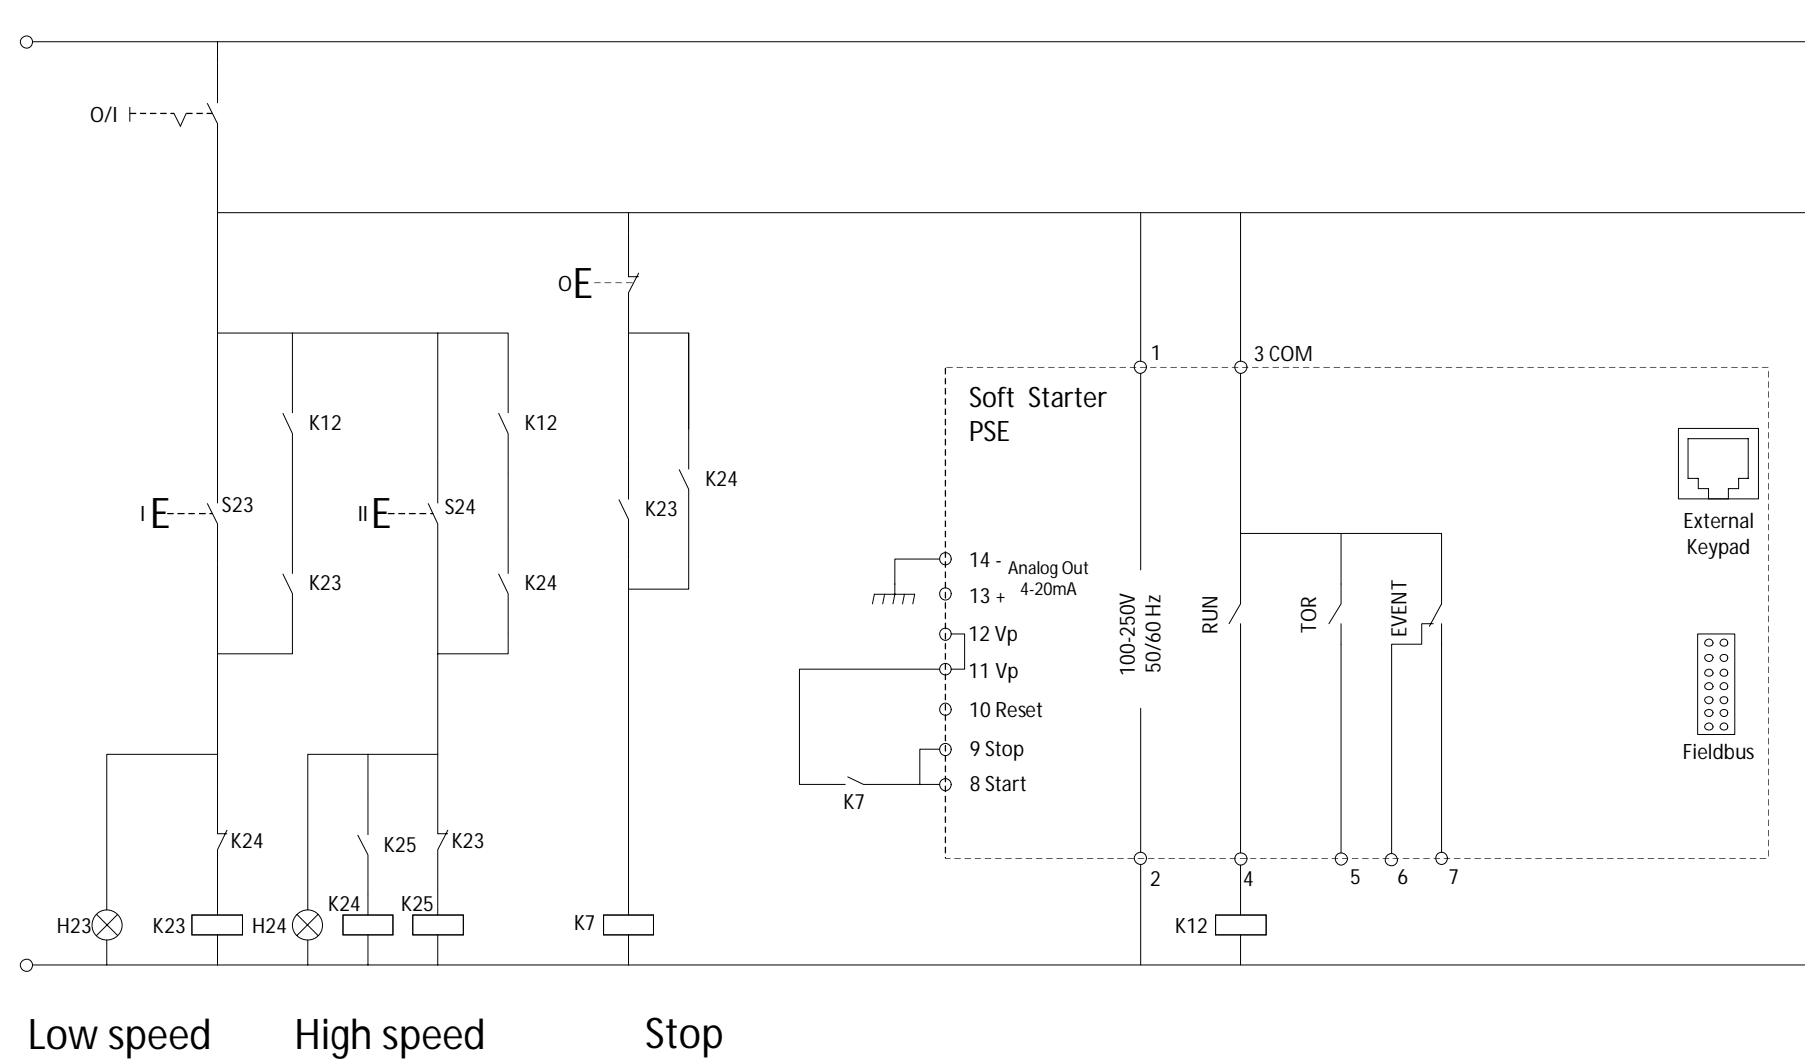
O/I

O

K12

I S23

K23

K12

II S24

K24

K23

K24

1

3 COM

Soft Starter PSE

14 - Analog Out 4-20mA

13 +

12 Vp

11 Vp

10 Reset

9 Stop

8 Start

K7

100-250V 50/60 Hz

RUN

TOR

EVENT

External Keypad

Fieldbus

K24

K25

K23

2

4

5

6

7

H23

K23

H24

K24

K25

K7

K12

Low speed

High speed

Stop